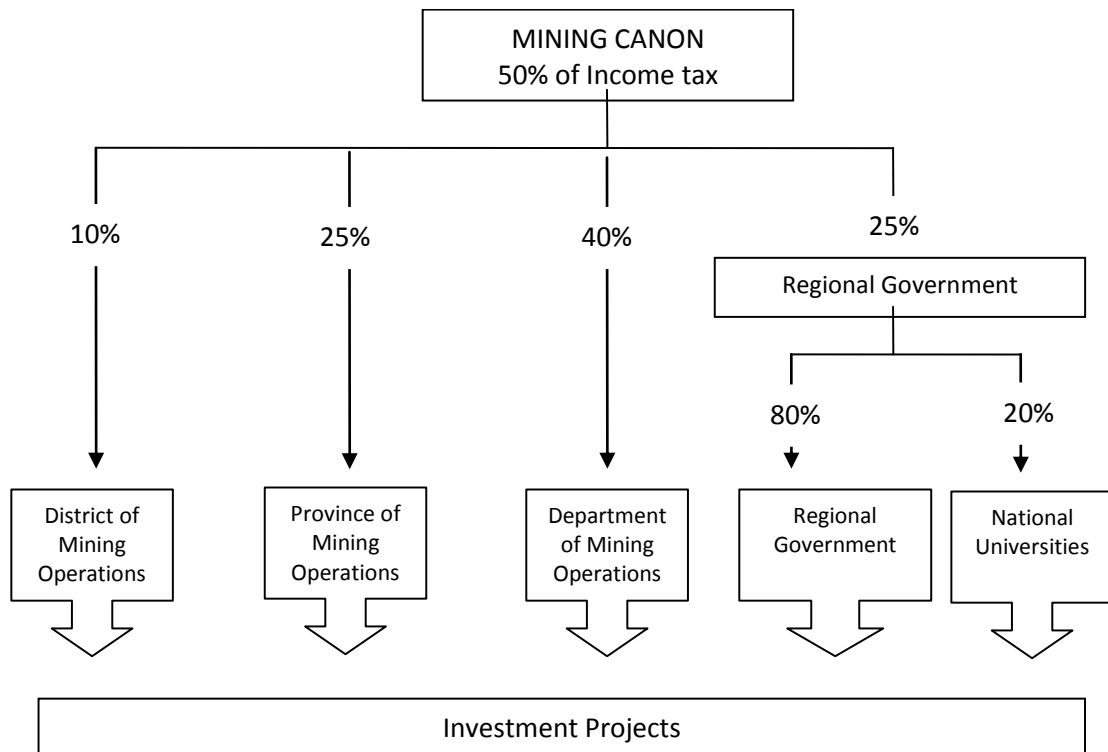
MINING CANON
50% of Income tax

10%

25%

40%

25%

Regional Government

80%

20%

District of Mining Operations

Province of Mining Operations

Department of Mining Operations

Regional Government

National Universities

Investment Projects